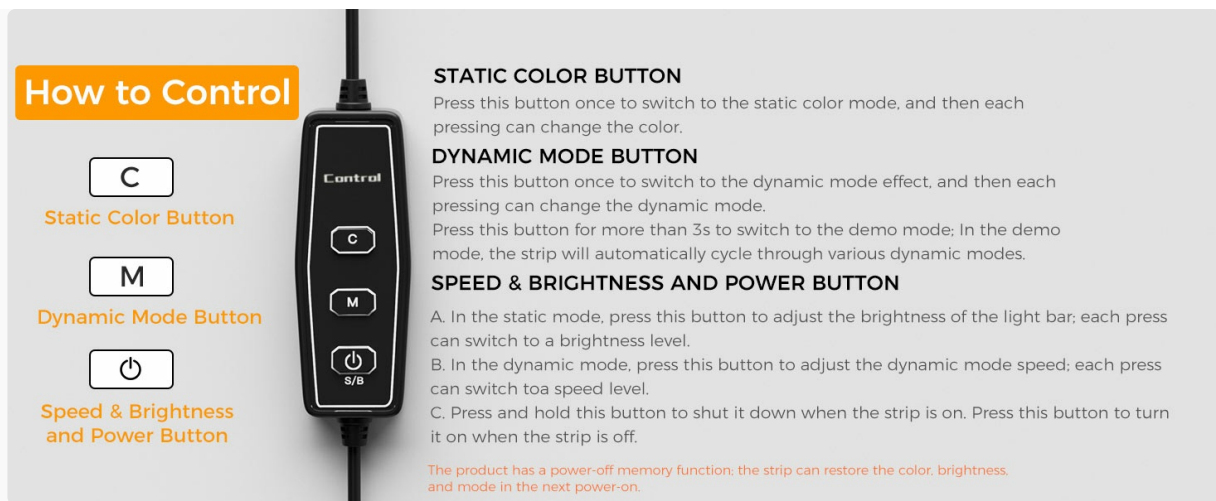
How to Control

C
Static Color Button

M
Dynamic Mode Button

⏻
Speed & Brightness and Power Button

Control
C
M
⏻
S/B

STATIC COLOR BUTTON
Press this button once to switch to the static color mode, and then each pressing can change the color.

DYNAMIC MODE BUTTON
Press this button once to switch to the dynamic mode effect, and then each pressing can change the dynamic mode.
Press this button for more than 3s to switch to the demo mode; In the demo mode, the strip will automatically cycle through various dynamic modes.

SPEED & BRIGHTNESS AND POWER BUTTON
A. In the static mode, press this button to adjust the brightness of the light bar; each press can switch to a brightness level.
B. In the dynamic mode, press this button to adjust the dynamic mode speed; each press can switch toa speed level.
C. Press and hold this button to shut it down when the strip is on. Press this button to turn it on when the strip is off.

The product has a power-off memory function; the strip can restore the color, brightness, and mode in the next power-on.